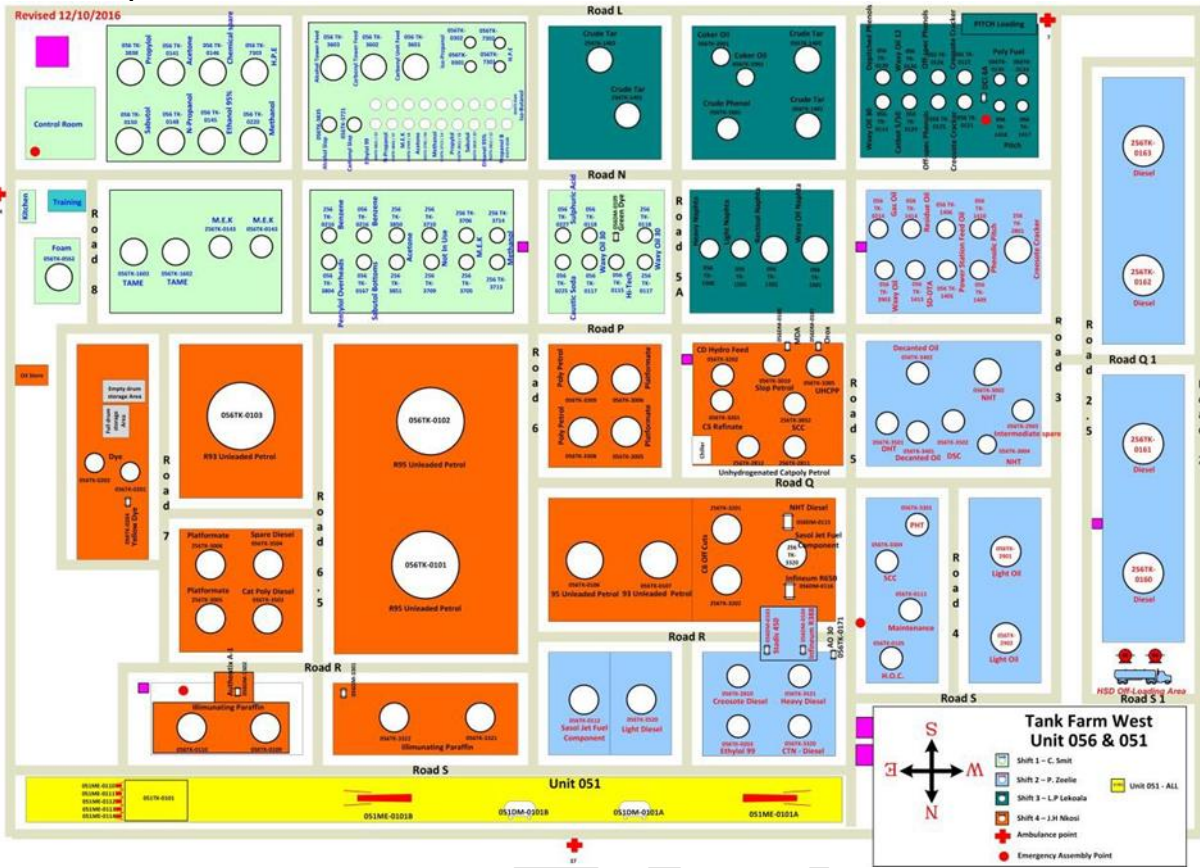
Revised 12/10/2016

Road L

056 TK-3838 Propylol
056 TK-0141 Acetone
056 TK-0146 Chemical spare
056 TK-7303 H.P.E
056 TK-0150 Sabutol
056 TK-0148 N-Propanol
056 TK-0145 Ethanol 95%
056 TK-0230 Methanol

Control Room

Crude Tar
Crude Tar

Coker Oil
Coker Oil
Crude Tar
Crude Phenol
Crude Tar

PITCH Loading

Poly Fuel
Pitch

Road N

Kitchen
Training
Foam

Road 8

M.E.K
M.E.K
TAME
TAME

Benzene
Benzene
Acetone
Not in Use
M.E.K
Methanol
Pentylol Overheads
Sabutol Bottoms

Sulphuric Acid
Green Dye
Wavy Oil 30
Wavy Oil 30
Caustic Soda
Hi Tech

Road 5A

Heavy Naphtha
Light Naphtha
Heavy Naphtha
Wavy Oil Naphtha

Gas Oil
Residue Oil
Power Station Feed Oil
Phenolic Pitch
Creosote Cracker
Wavy Oil
SD-DTA

2S6TK-0163
Diesel

2S6TK-0162
Diesel

Road P

Oil Store

Empty drum storage Area
Full drum storage Area

056TK-0103
R93 Unleaded Petrol

056TK-0102
R95 Unleaded Petrol

Dye
Yellow Dye

Road 7

Road 6

Poly Petrol
Platformate
Poly Petrol
Platformate

CD Hydro Feed
Slop Petrol
UHCPP
C5 Refinate
SCC
Chiller
Unhydrogenated Catpoly Petrol

Road 5

Decanted Oil
NHT
DHT
Decanted Oil
DSC
Intermediate spare
NHT

Road 3

Road 2.5

Road Q 1

2S6TK-0161
Diesel

Road Q

Platformate
Spare Diesel
Platformate
Cat Poly Diesel

Road 6.5

056TK-0101
R95 Unleaded Petrol

95 Unleaded Petrol
93 Unleaded Petrol
C6 Off Cuts
NHT Diesel
Sasol Jet Fuel Component
Infineum R650

PHT
SCC
Maintenance
H.O.C.

Road 4

Light Oil
Light Oil

2S6TK-0160
Diesel

Road R

Road R

Illuminating Paraffin
Illuminating Paraffin

Sasol Jet Fuel Component
Light Diesel

Creosote Diesel
Heavy Diesel
Ethylol 99
CTN - Diesel

Road S

HSD Off-Loading Area

Road S 1

Road S

Unit 051

051ME-0101B
051DM-0101B
051DM-0101A
051ME-0101A

Tank Farm West
Unit 056 & 051

S
E
W
N

Shift 1 – C. Smit
Shift 2 – P. Zeelie
Shift 3 – L.P Lekoala
Shift 4 – J.H Nkosi
Unit 051 - ALL
Ambulance point
Emergency Assembly Point